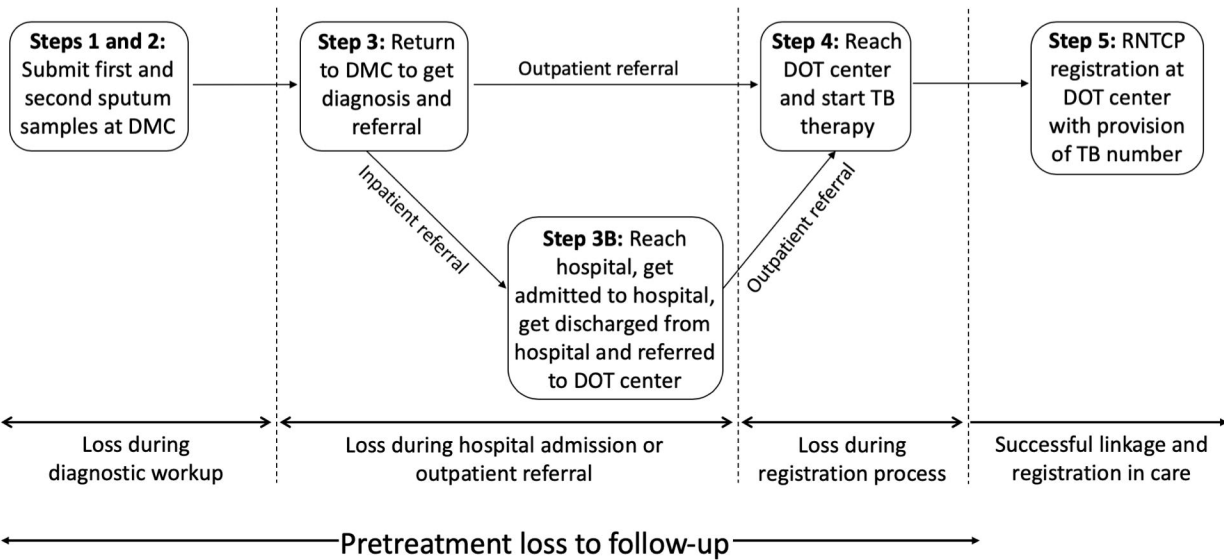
**Steps 1 and 2:** Submit first and second sputum samples at DMC

**Step 3:** Return to DMC to get diagnosis and referral

Outpatient referral

**Step 4:** Reach DOT center and start TB therapy

**Step 5:** RNTCP registration at DOT center with provision of TB number

Inpatient referral

**Step 3B:** Reach hospital, get admitted to hospital, get discharged from hospital and referred to DOT center

Outpatient referral

Loss during diagnostic workup

Loss during hospital admission or outpatient referral

Loss during registration process

Successful linkage and registration in care

Pretreatment loss to follow-up